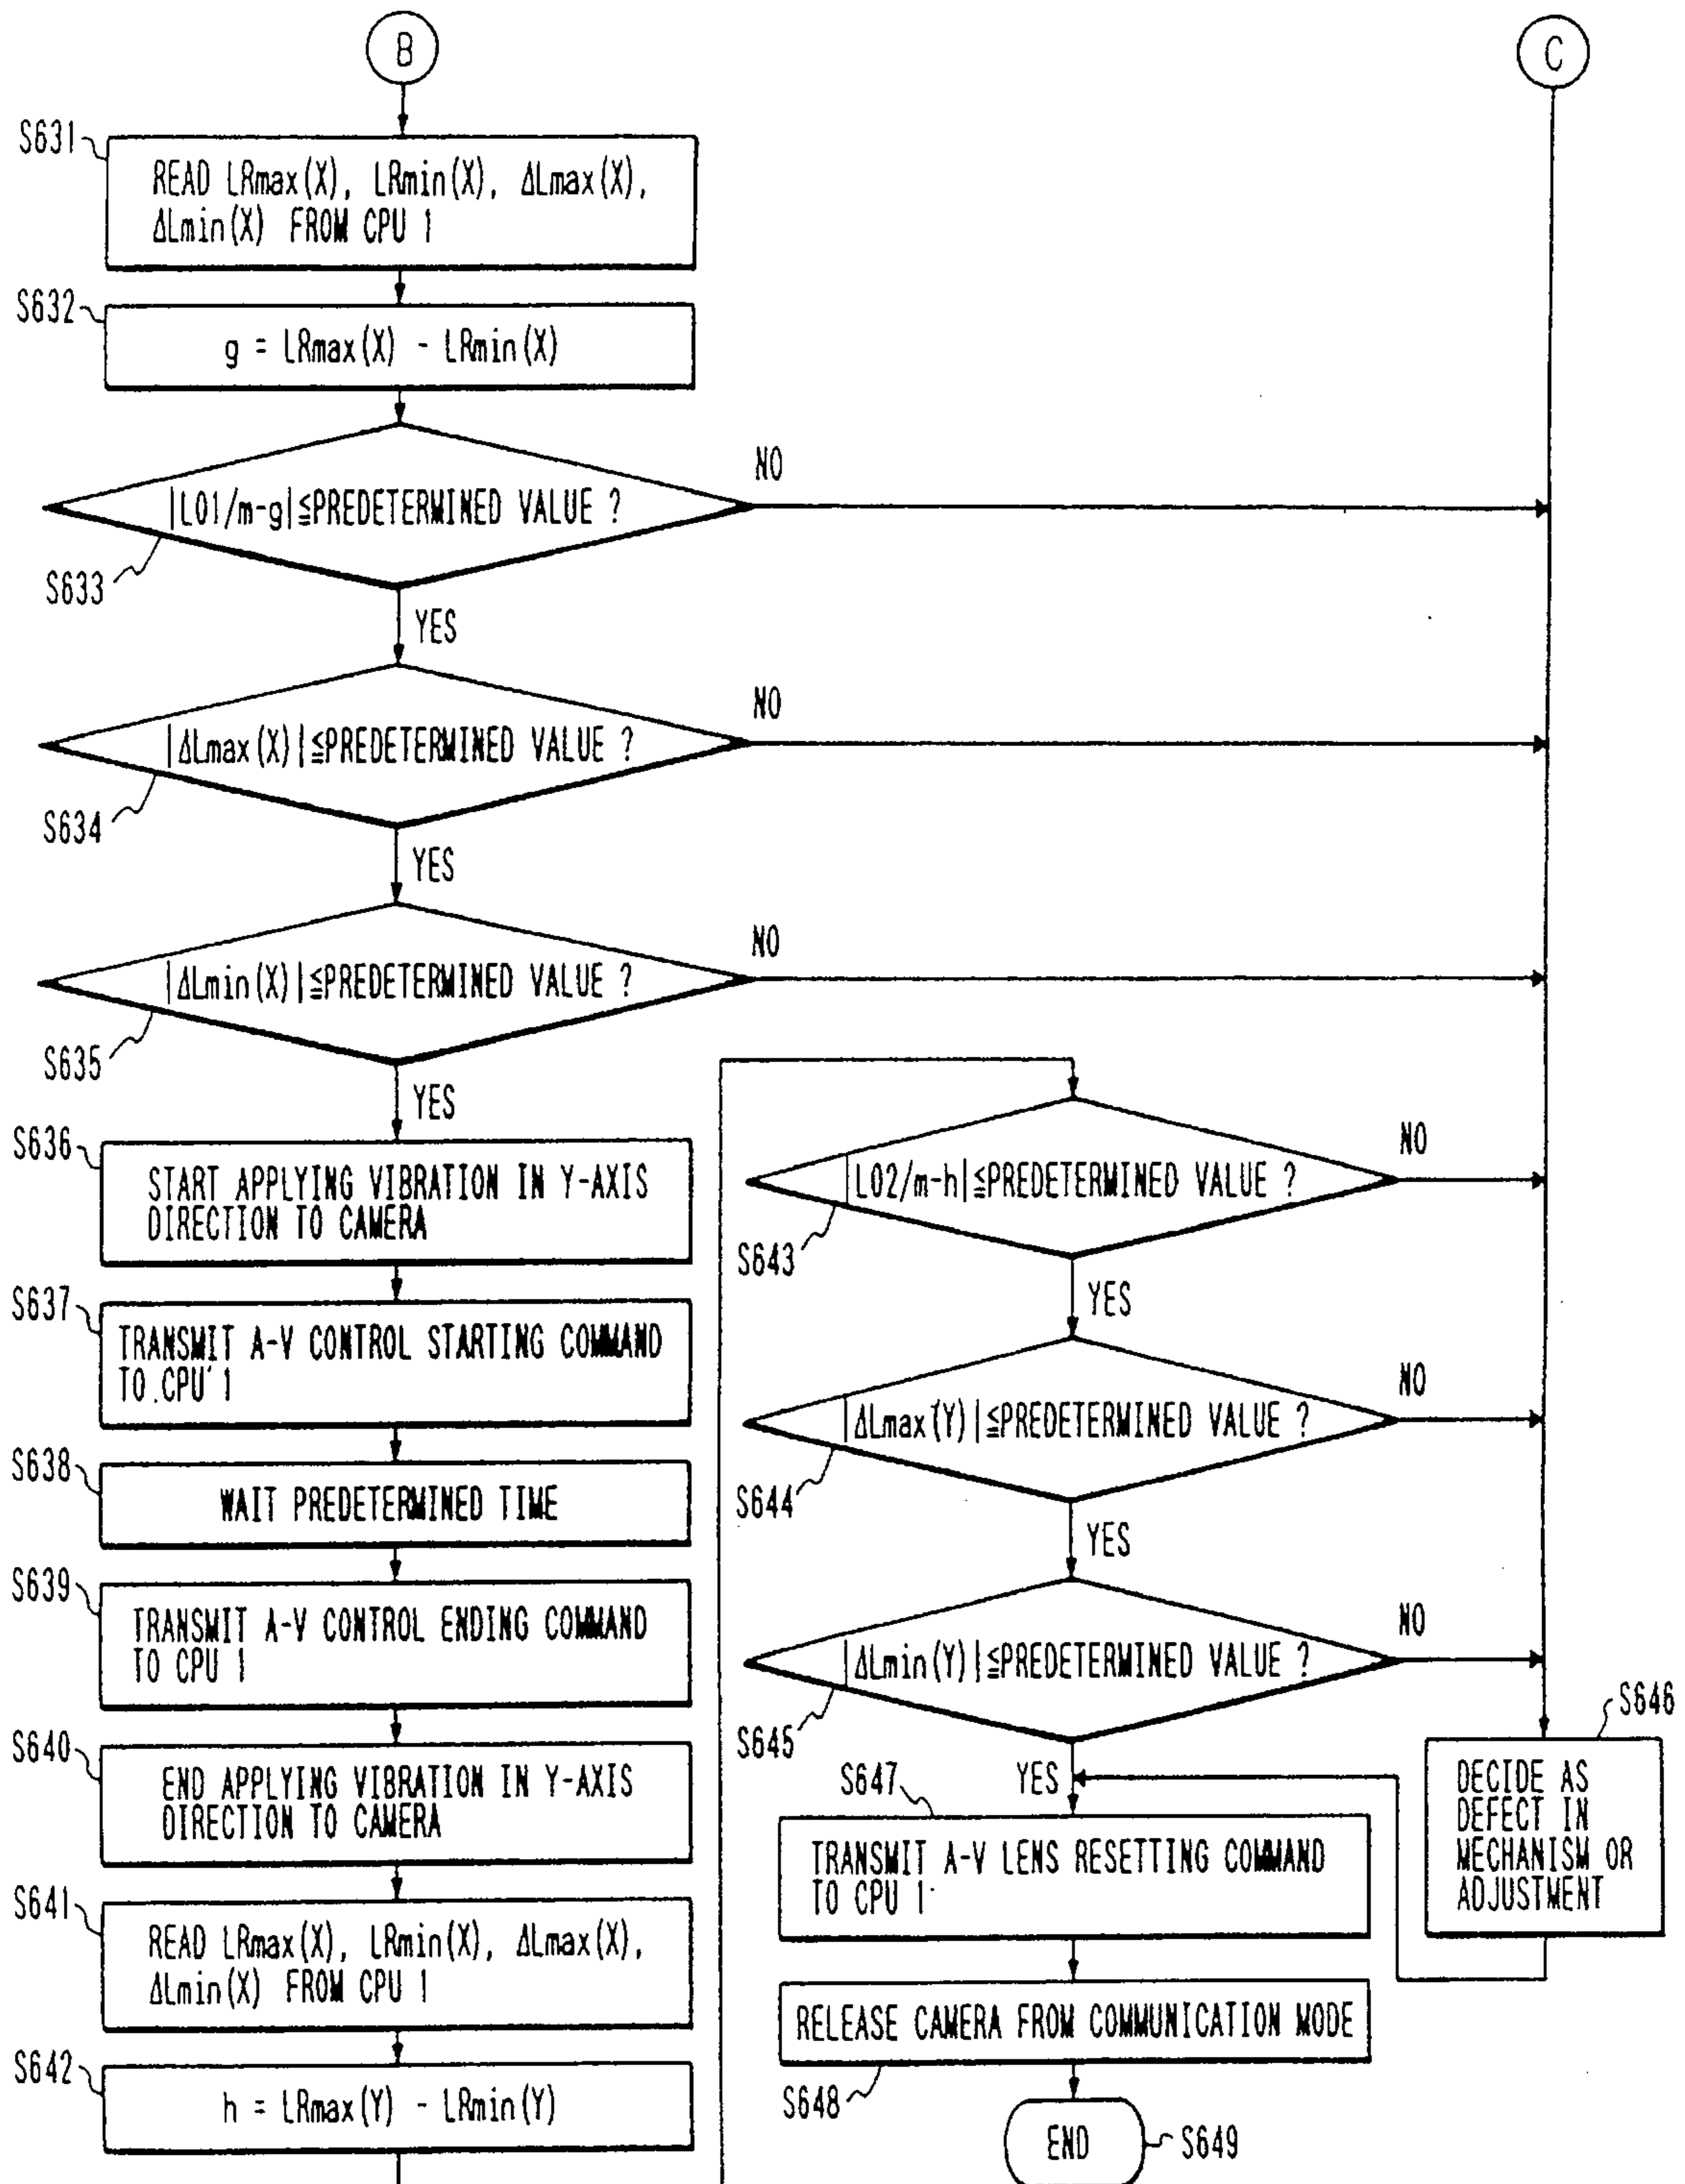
B

C

S631
READ LRmax(X), LRmin(X), ΔLmax(X), ΔLmin(X) FROM CPU 1

S632
g = LRmax(X) - LRmin(X)

|L01/m-g|≦PREDETERMINED VALUE ?
S633
NO
YES

|ΔLmax(X)|≦PREDETERMINED VALUE ?
S634
NO
YES

|ΔLmin(X)|≦PREDETERMINED VALUE ?
S635
NO
YES

S636
START APPLYING VIBRATION IN Y-AXIS DIRECTION TO CAMERA

S637
TRANSMIT A-V CONTROL STARTING COMMAND TO CPU 1

S638
WAIT PREDETERMINED TIME

S639
TRANSMIT A-V CONTROL ENDING COMMAND TO CPU 1

S640
END APPLYING VIBRATION IN Y-AXIS DIRECTION TO CAMERA

S641
READ LRmax(X), LRmin(X), ΔLmax(X), ΔLmin(X) FROM CPU 1

S642
h = LRmax(Y) - LRmin(Y)

|L02/m-h|≦PREDETERMINED VALUE ?
S643
NO
YES

|ΔLmax(Y)|≦PREDETERMINED VALUE ?
S644
NO
YES

|ΔLmin(Y)|≦PREDETERMINED VALUE ?
S645
NO
YES

S646
DECIDE AS DEFECT IN MECHANISM OR ADJUSTMENT

S647
TRANSMIT A-V LENS RESETTING COMMAND TO CPU 1

RELEASE CAMERA FROM COMMUNICATION MODE
S648

END
S649